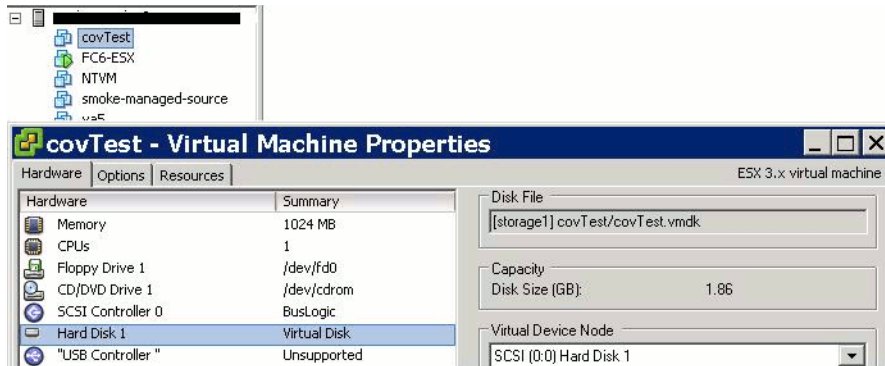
covTest
FC6-ESX
NTVM
smoke-managed-source
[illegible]

covTest - Virtual Machine Properties

Hardware | Options | Resources

ESX 3.x virtual machine

| Hardware | Summary |
|---|---|
| Memory | 1024 MB |
| CPUs | 1 |
| Floppy Drive 1 | /dev/fd0 |
| CD/DVD Drive 1 | /dev/cdrom |
| SCSI Controller 0 | BusLogic |
| Hard Disk 1 | Virtual Disk |
| "USB Controller " | Unsupported |

Disk File
[storage1] covTest/covTest.vmdk

Capacity
Disk Size (GB): 1.86

Virtual Device Node
SCSI (0:0) Hard Disk 1